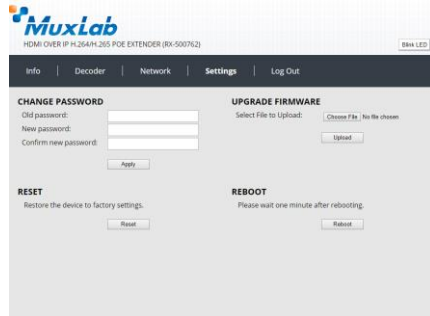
MuxLab

HDMI OVER IP H.264/H.265 POE EXTENDER (RX-500762)

Blink LED

Info | Decoder | Network | Settings | Log Out

CHANGE PASSWORD

Old password:

New password:

Confirm new password:

Apply

UPGRADE FIRMWARE

Select File to Upload: Choose File No file chosen

Upload

RESET

Restore the device to factory settings.

Reset

REBOOT

Please wait one minute after rebooting.

Reboot